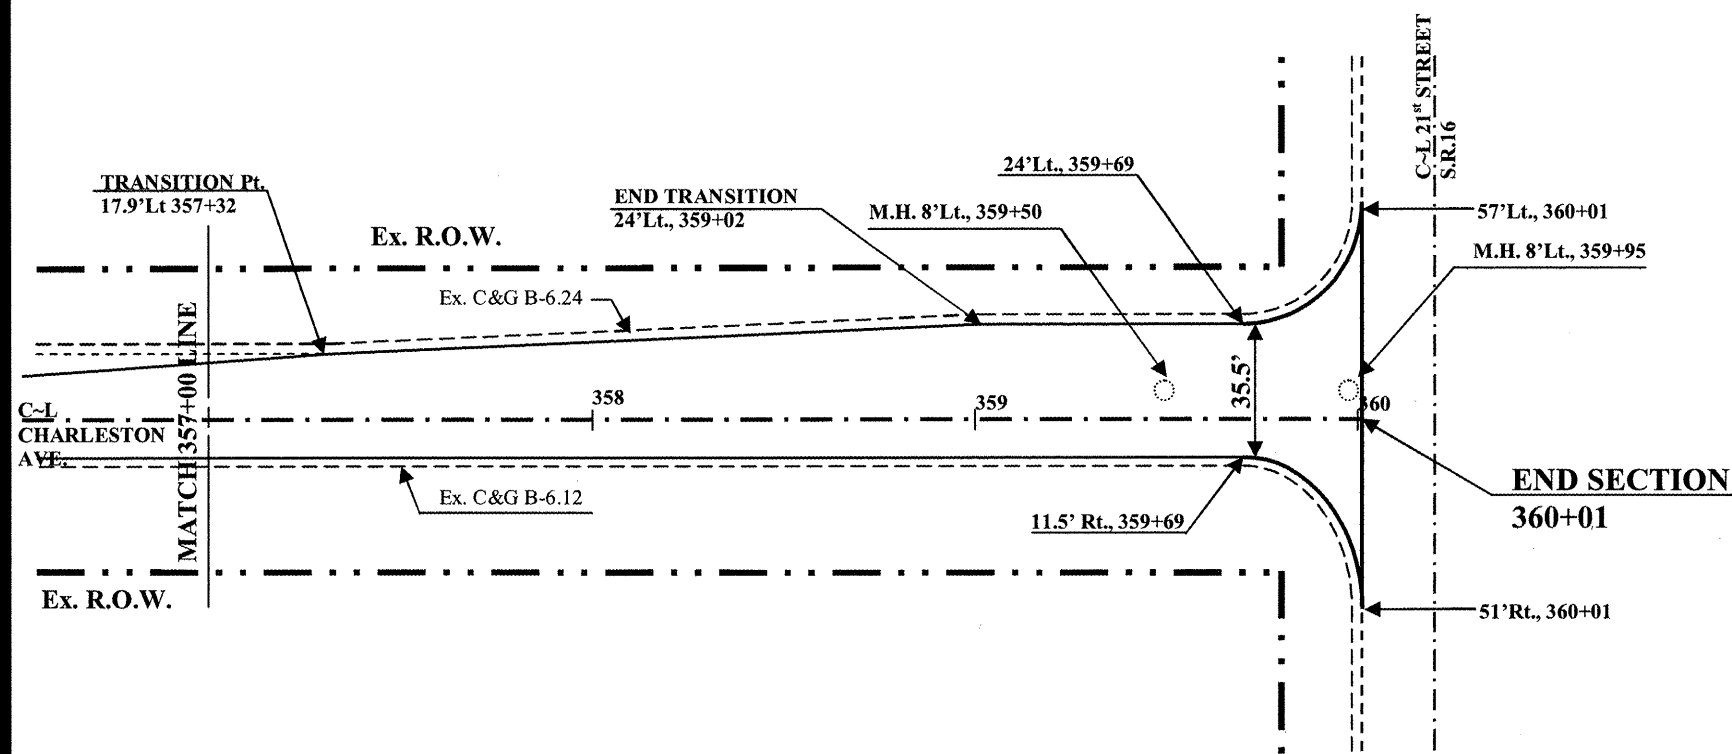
C~L 21st STREET
S.R.16

24'Lt., 359+69

TRANSITION Pt.
17.9'Lt 357+32

END TRANSITION
24'Lt., 359+02

M.H. 8'Lt., 359+50

57'Lt., 360+01

Ex. R.O.W.

M.H. 8'Lt., 359+95

Ex. C&G B-6.24

MATCH 357+00 LINE

358

359

35.5'

360

C~L
CHARLESTON
AVE.

END SECTION
360+01

Ex. C&G B-6.12

11.5' Rt., 359+69

Ex. R.O.W.

51'Rt., 360+01